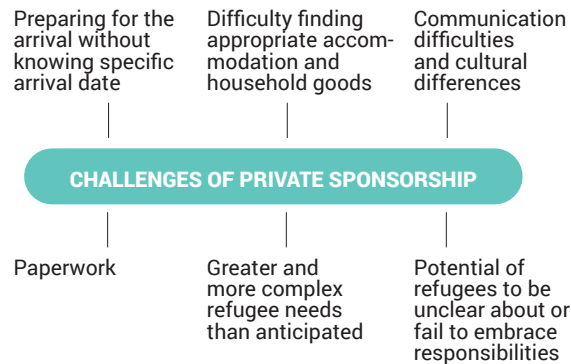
Preparing for the arrival without knowing specific arrival date

Difficulty finding appropriate accommodation and household goods

Communication difficulties and cultural differences

CHALLENGES OF PRIVATE SPONSORSHIP

Paperwork

Greater and more complex refugee needs than anticipated

Potential of refugees to be unclear about or fail to embrace responsibilities